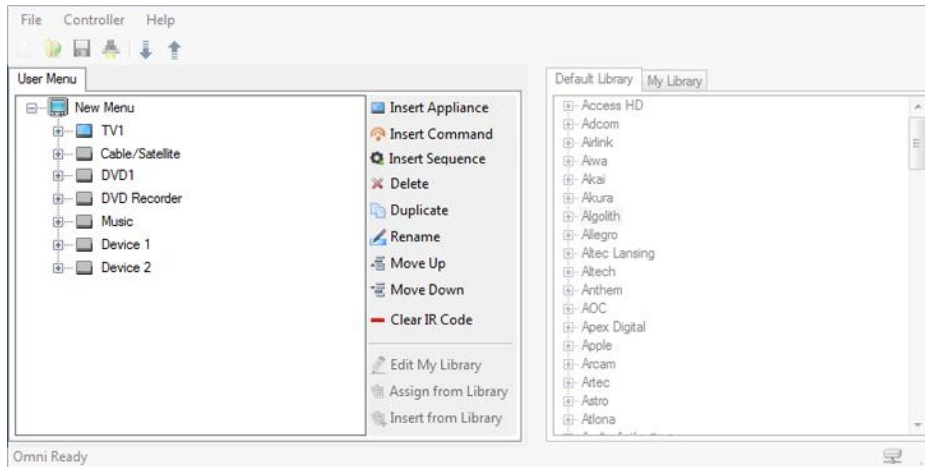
File Controller Help

User Menu

New Menu
TV1
Cable/Satellite
DVD1
DVD Recorder
Music
Device 1
Device 2

Insert Appliance
Insert Command
Insert Sequence
Delete
Duplicate
Rename
Move Up
Move Down
Clear IR Code

Edit My Library
Assign from Library
Insert from Library

Default Library My Library

Access HD
Adcom
Airlink
Aiwa
Akai
Akura
Algolith
Allegro
Altec Lansing
Altech
Anthem
AOC
Apex Digital
Apple
Arcam
Artec
Astro
Atlona
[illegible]

Omni Ready